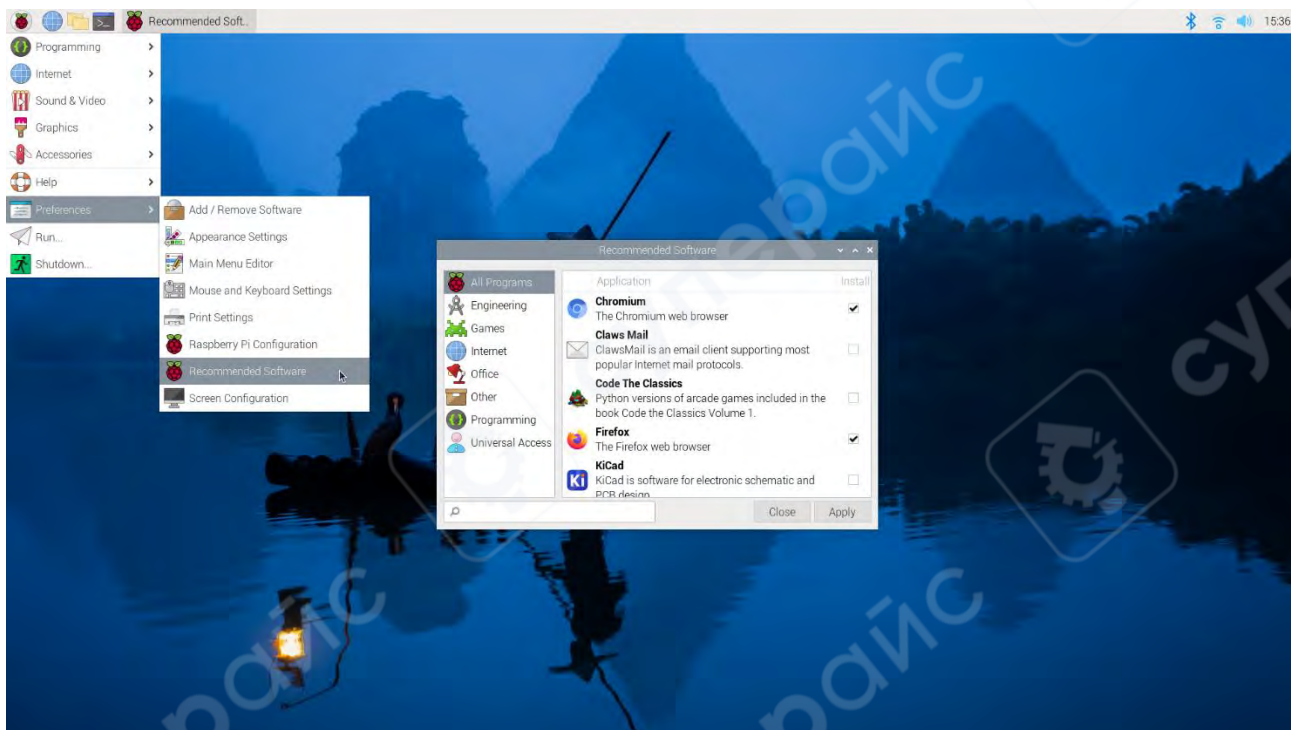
Recommended Soft...

15:36

Programming
Internet
Sound & Video
Graphics
Accessories
Help
Preferences
Run...
Shutdown...

Add / Remove Software
Appearance Settings
Main Menu Editor
Mouse and Keyboard Settings
Print Settings
Raspberry Pi Configuration
Recommended Software
Screen Configuration

Recommended Software

All Programs
Engineering
Games
Internet
Office
Other
Programming
Universal Access

| Application | Install |
|---|---|
| **Chromium** The Chromium web browser | ✔ |
| **Claws Mail** ClawsMail is an email client supporting most popular Internet mail protocols. | |
| **Code The Classics** Python versions of arcade games included in the book Code the Classics Volume 1. | |
| **Firefox** The Firefox web browser | ✔ |
| **KiCad** KiCad is software for electronic schematic and PCB design | |

Close
Apply

суперайс